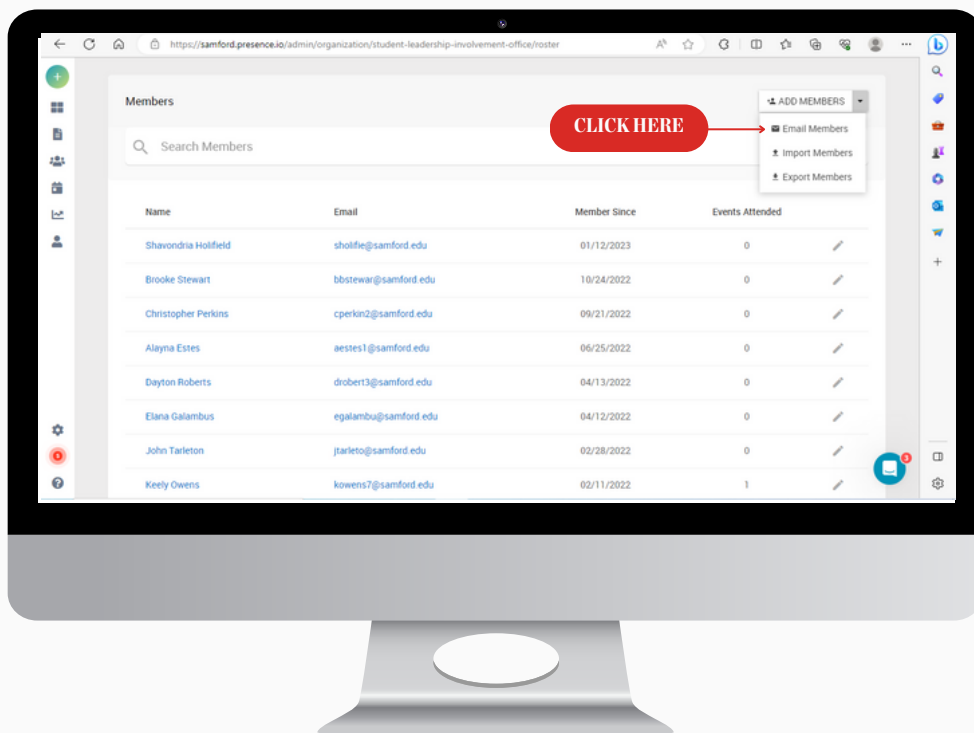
https://samford.presence.io/admin/organization/student-leadership-involvement-office/roster

Members

ADD MEMBERS

CLICK HERE

Email Members
Import Members
Export Members

Search Members

| Name | Email | Member Since | Events Attended |
|---|---|---|---|
| Shavondria Holifield | sholifie@samford.edu | 01/12/2023 | 0 |
| Brooke Stewart | bbstewar@samford.edu | 10/24/2022 | 0 |
| Christopher Perkins | cperkin2@samford.edu | 09/21/2022 | 0 |
| Alayna Estes | aestes1@samford.edu | 06/25/2022 | 0 |
| Dayton Roberts | drobert3@samford.edu | 04/13/2022 | 0 |
| Elana Galambus | egalambu@samford.edu | 04/12/2022 | 0 |
| John Tarleton | jtarleto@samford.edu | 02/28/2022 | 0 |
| Keely Owens | kowens7@samford.edu | 02/11/2022 | 1 |

3